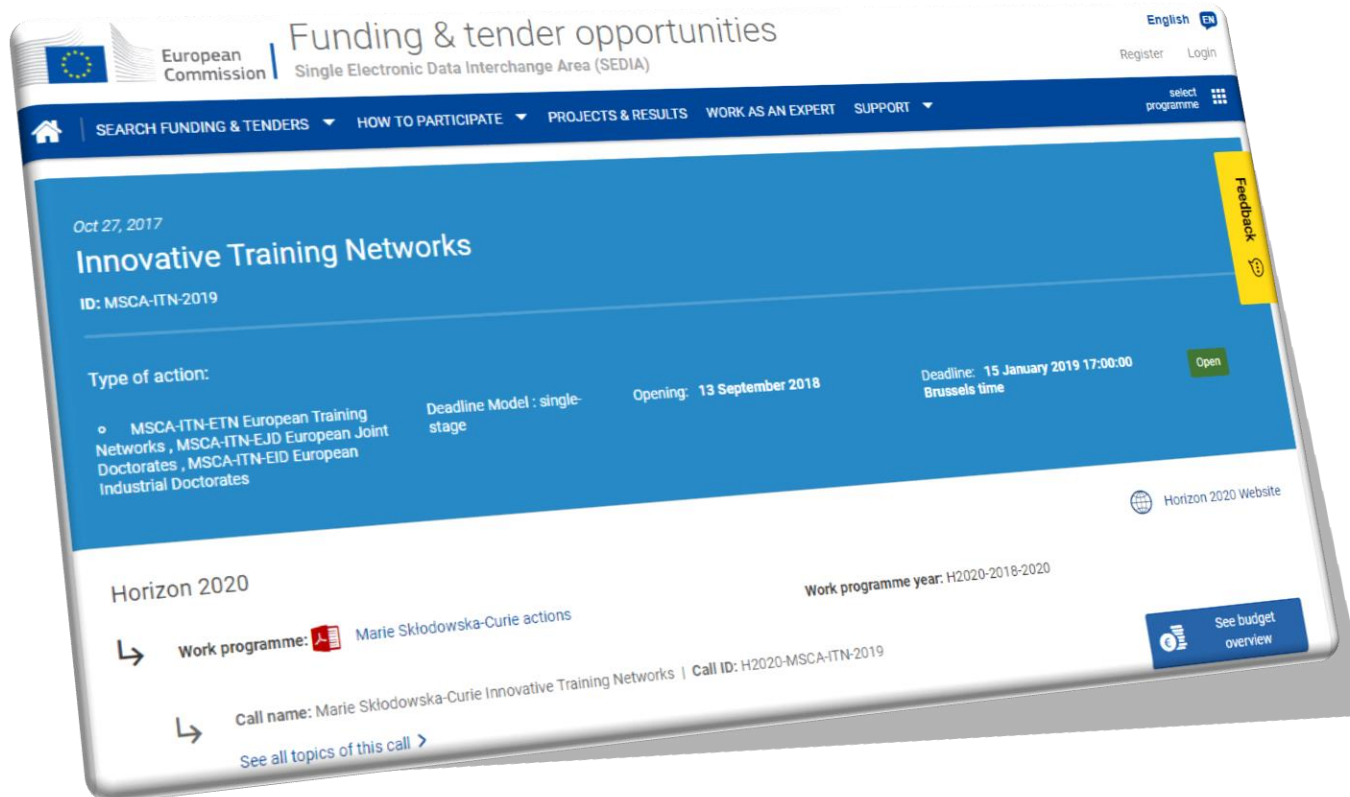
European Commission | Funding & tender opportunities
Single Electronic Data Interchange Area (SEDIA)

English EN
Register Login

SEARCH FUNDING & TENDERS HOW TO PARTICIPATE PROJECTS & RESULTS WORK AS AN EXPERT SUPPORT
select programme

Feedback

Oct 27, 2017
Innovative Training Networks
ID: MSCA-ITN-2019

Type of action:
MSCA-ITN-ETN European Training Networks , MSCA-ITN-EJD European Joint Doctorates , MSCA-ITN-EID European Industrial Doctorates

Deadline Model : single-stage

Opening: 13 September 2018

Deadline: 15 January 2019 17:00:00 Brussels time

Open

Horizon 2020 Website

Horizon 2020

Work programme year: H2020-2018-2020

Work programme: Marie Skłodowska-Curie actions

See budget overview

Call name: Marie Skłodowska-Curie Innovative Training Networks | Call ID: H2020-MSCA-ITN-2019

See all topics of this call